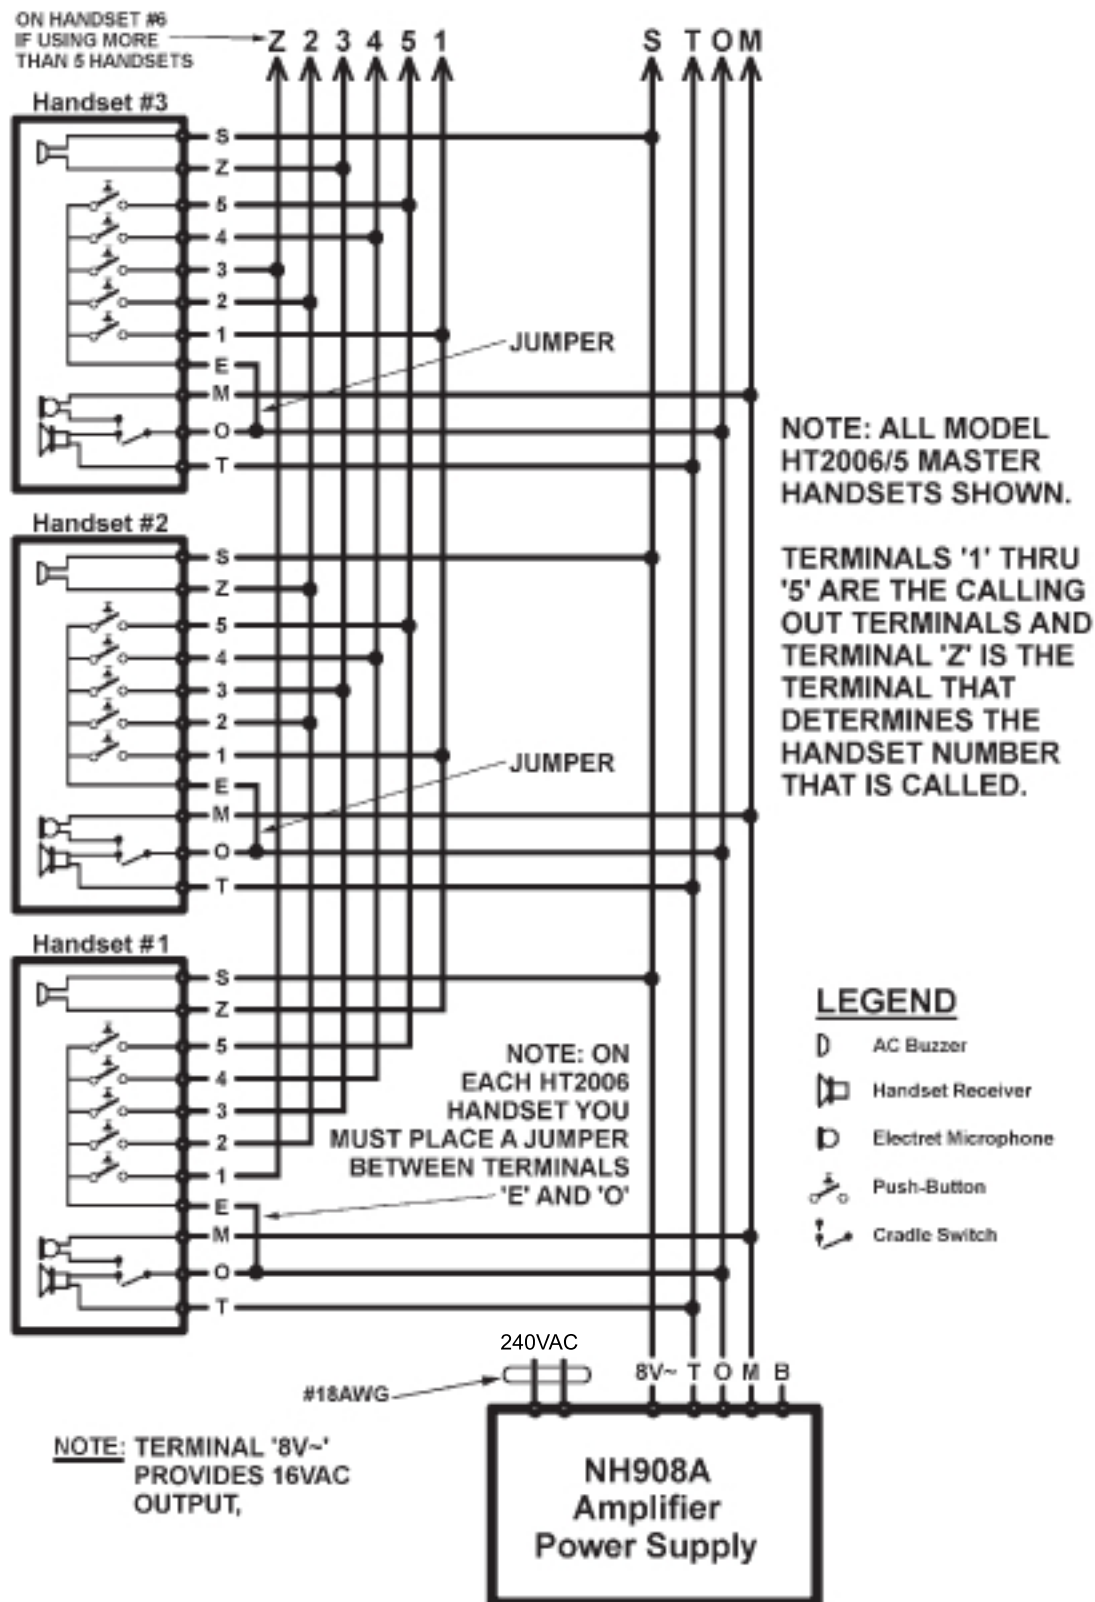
ON HANDSET #6 IF USING MORE THAN 5 HANDSETS

Z 2 3 4 5 1

S T O M

Handset #3

S
Z
5
4
3
2
1
E
M
O
T

JUMPER

NOTE: ALL MODEL HT2006/5 MASTER HANDSETS SHOWN.

TERMINALS '1' THRU '5' ARE THE CALLING OUT TERMINALS AND TERMINAL 'Z' IS THE TERMINAL THAT DETERMINES THE HANDSET NUMBER THAT IS CALLED.

Handset #2

S
Z
5
4
3
2
1
E
M
O
T

JUMPER

Handset #1

S
Z
5
4
3
2
1
E
M
O
T

LEGEND

AC Buzzer

Handset Receiver

Electret Microphone

Push-Button

Cradle Switch

NOTE: ON EACH HT2006 HANDSET YOU MUST PLACE A JUMPER BETWEEN TERMINALS 'E' AND 'O'

240VAC

#18AWG

8V~ T O M B

NOTE: TERMINAL '8V~' PROVIDES 16VAC OUTPUT,

NH908A Amplifier Power Supply